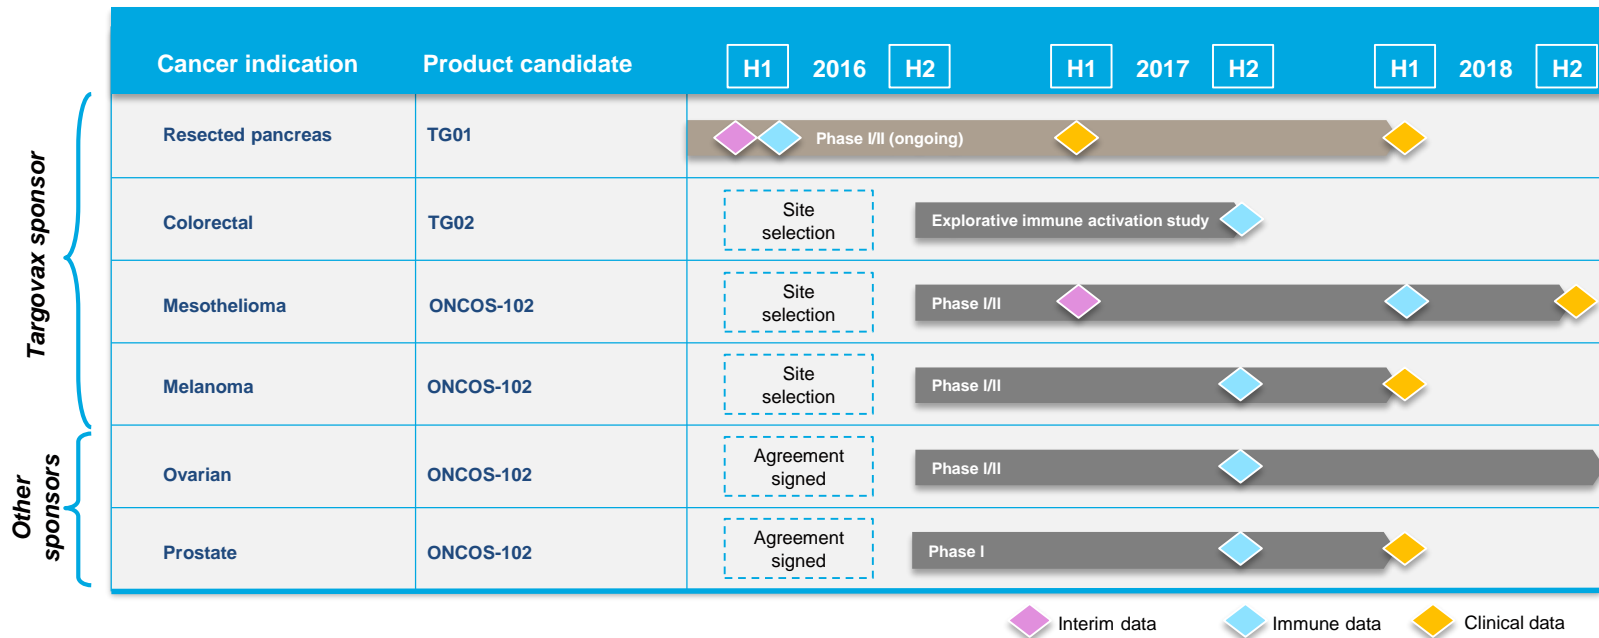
Targovax sponsor

Other sponsors

| Cancer indication | Product candidate | H1 2016 H2 | H1 2017 H2 | H1 2018 H2 |
|---|---|---|---|---|
| Resected pancreas | TG01 | Phase I/II (ongoing) | | |
| Colorectal | TG02 | Site selection | Explorative immune activation study | |
| Mesothelioma | ONCOS-102 | Site selection | Phase I/II | |
| Melanoma | ONCOS-102 | Site selection | Phase I/II | |
| Ovarian | ONCOS-102 | Agreement signed | Phase I/II | |
| Prostate | ONCOS-102 | Agreement signed | Phase I | |

Interim data
Immune data
Clinical data